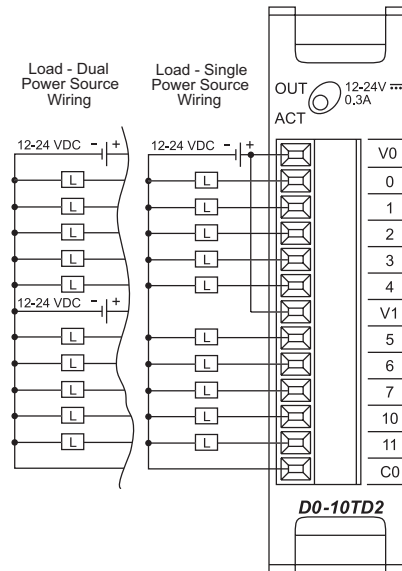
Load - Dual Power Source Wiring

Load - Single Power Source Wiring

OUT
ACT
12-24V ⎓
0.3A

12-24 VDC - +
L
L
L
L
L
L
12-24 VDC - +
L
L
L
L
L
L

12-24 VDC - +
L
L
L
L
L
L
L
L
L
L
L
L

V0
0
1
2
3
4
V1
5
6
7
10
11
C0

D0-10TD2